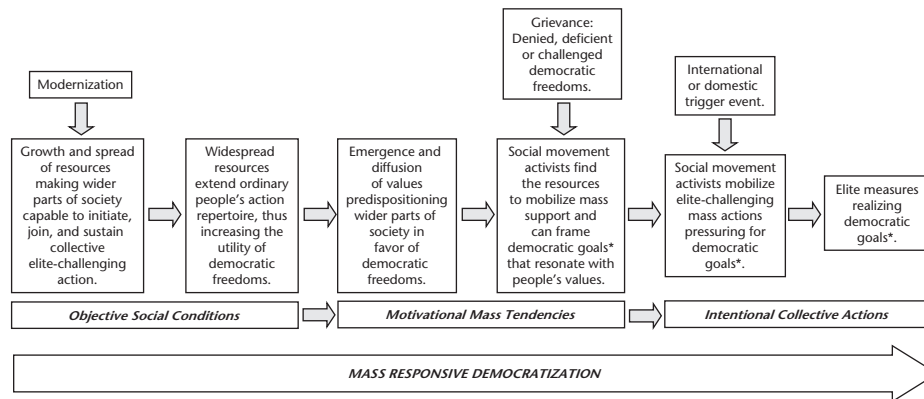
Modernization

Growth and spread of resources making wider parts of society capable to initiate, join, and sustain collective elite-challenging action.

Widespread resources extend ordinary people's action repertoire, thus increasing the utility of democratic freedoms.

Emergence and diffusion of values predispositioning wider parts of society in favor of democratic freedoms.

Grievance: Denied, deficient or challenged democratic freedoms.

Social movement activists find the resources to mobilize mass support and can frame democratic goals* that resonate with people's values.

International or domestic trigger event.

Social movement activists mobilize elite-challenging mass actions pressuring for democratic goals*.

Elite measures realizing democratic goals*.

Objective Social Conditions

Motivational Mass Tendencies

Intentional Collective Actions

MASS RESPONSIVE DEMOCRATIZATION